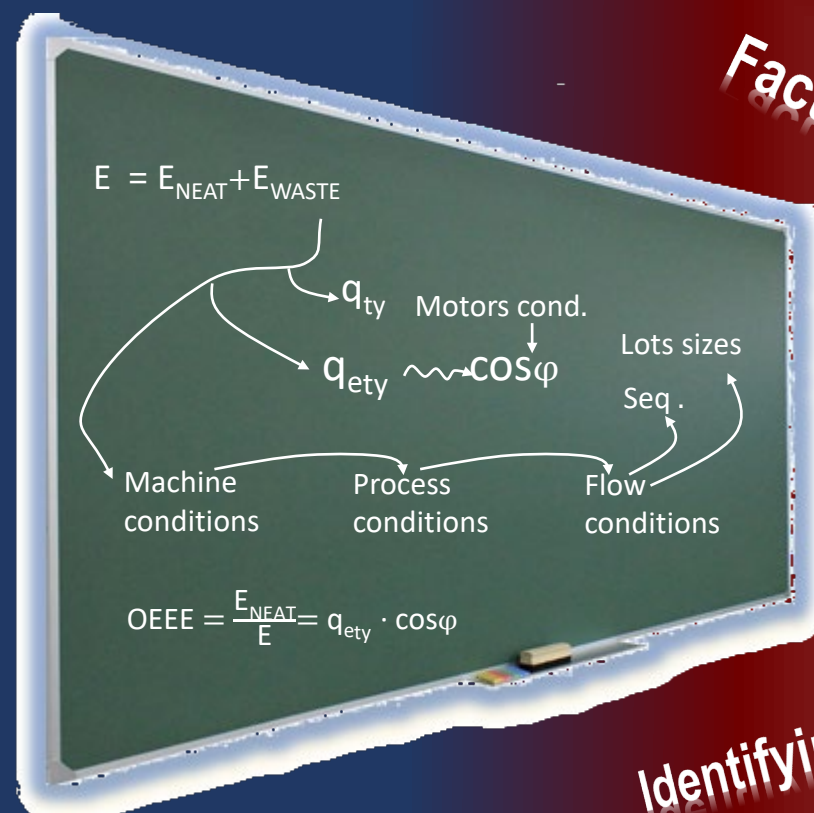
Fac

$E = E_{NEAT} + E_{WASTE}$

$q_{ty}$

Motors cond.

$q_{ety}$ $\cos\varphi$

Lots sizes

Seq .

Machine conditions

Process conditions

Flow conditions

$OEEE = \frac{E_{NEAT}}{E} = q_{ety} \cdot \cos\varphi$

Identifyi